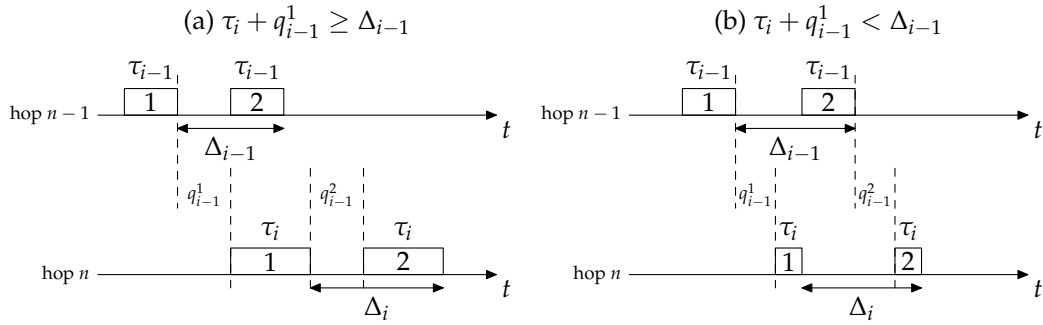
(a) $\tau_i + q_{i-1}^1 \geq \Delta_{i-1}$

$\tau_{i-1}$ $\tau_{i-1}$

hop $n-1$ 1 2 $t$

$\Delta_{i-1}$

$q_{i-1}^1$ $q_{i-1}^2$

$\tau_i$ $\tau_i$

hop $n$ 1 2 $t$

$\Delta_i$

(b) $\tau_i + q_{i-1}^1 < \Delta_{i-1}$

$\tau_{i-1}$ $\tau_{i-1}$

hop $n-1$ 1 2 $t$

$\Delta_{i-1}$

$q_{i-1}^1$ $q_{i-1}^2$

$\tau_i$ $\tau_i$

hop $n$ 1 2 $t$

$\Delta_i$